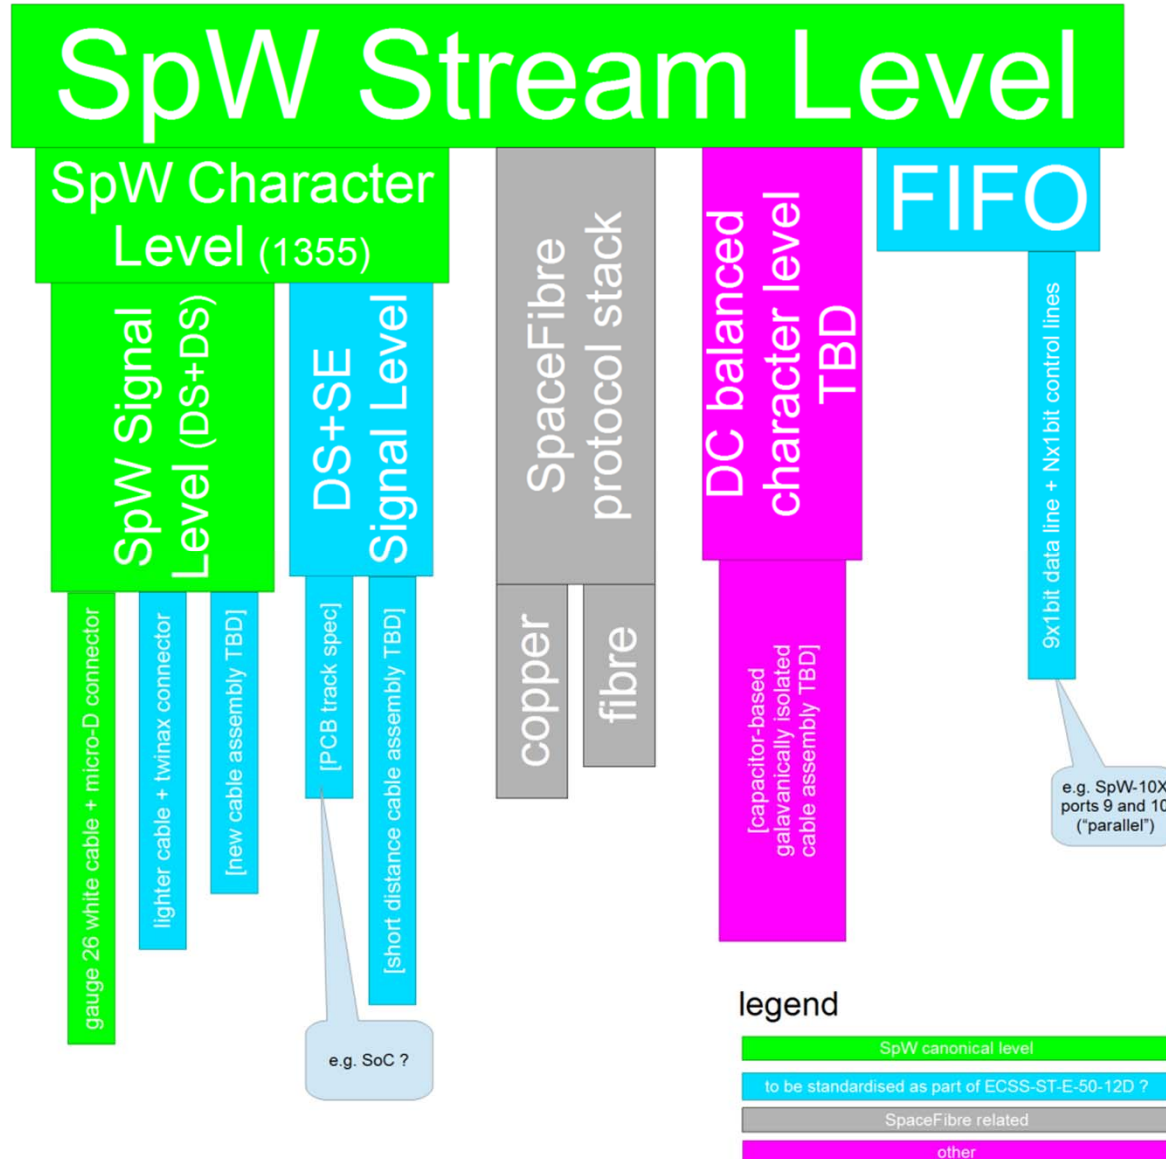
SpW Stream Level

SpW Character Level (1355)

SpW Signal Level (DS+DS)

gauge 26 white cable + micro-D connector

lighter cable + twinax connector

[new cable assembly TBD]

DS+SE Signal Level

[PCB track spec]

e.g. SoC ?

[short distance cable assembly TBD]

SpaceFibre protocol stack

copper

fibre

DC balanced character level TBD

[capacitor-based galavanically isolated cable assembly TBD]

FIFO

9x1bit data line + Nx1bit control lines

e.g. SpW-10X ports 9 and 10 ("parallel")

legend

SpW canonical level

to be standardised as part of ECSS-ST-E-50-12D ?

SpaceFibre related

other